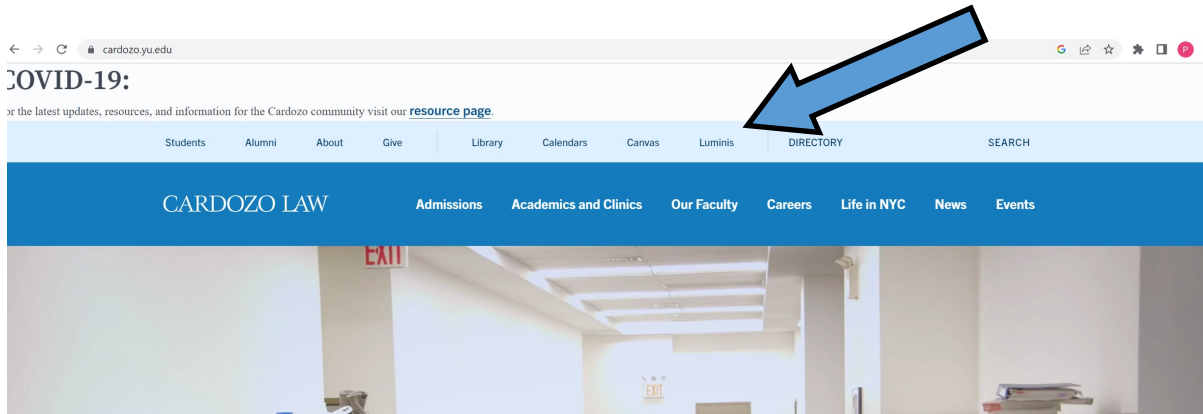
cardozo.yu.edu

COVID-19:

or the latest updates, resources, and information for the Cardozo community visit our resource page.

Students Alumni About Give Library Calendars Canvas Luminis DIRECTORY SEARCH

CARDOZO LAW Admissions Academics and Clinics Our Faculty Careers Life in NYC News Events

EXIT

EXIT